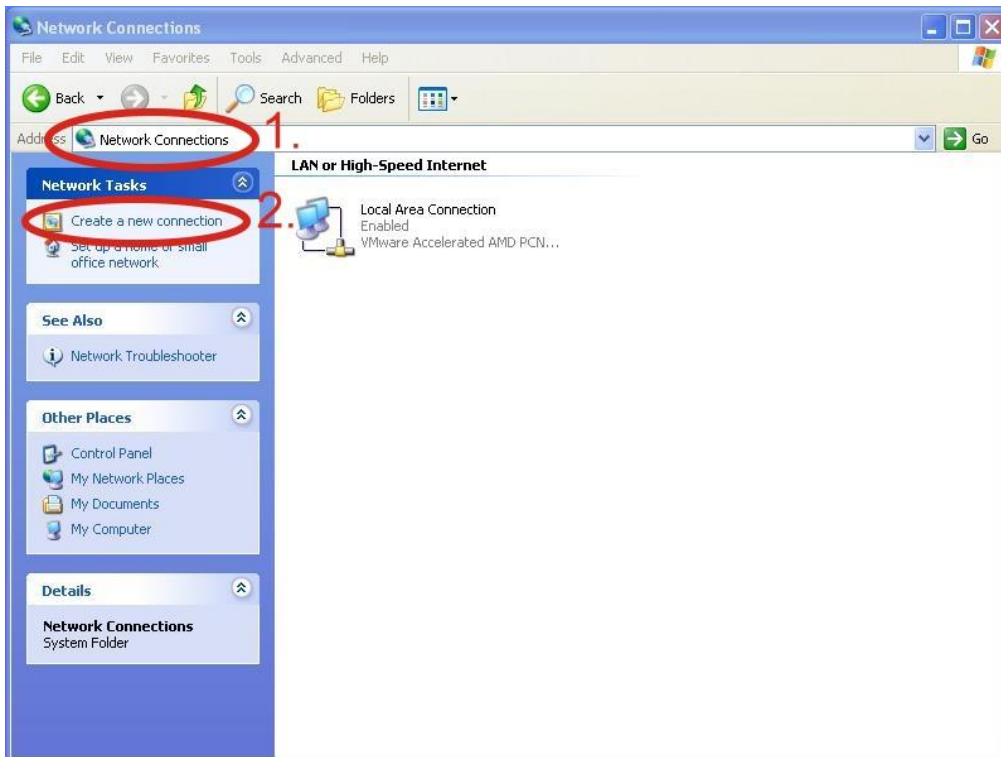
Network Connections

File Edit View Favorites Tools Advanced Help

Back Search Folders

Addr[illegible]ss Network Connections 1. Go

Network Tasks

Create a new connection 2.

Set up a home or small office network

See Also

Network Troubleshooter

Other Places

Control Panel

My Network Places

My Documents

My Computer

Details

Network Connections
System Folder

LAN or High-Speed Internet

Local Area Connection
Enabled
VMware Accelerated AMD PCN...